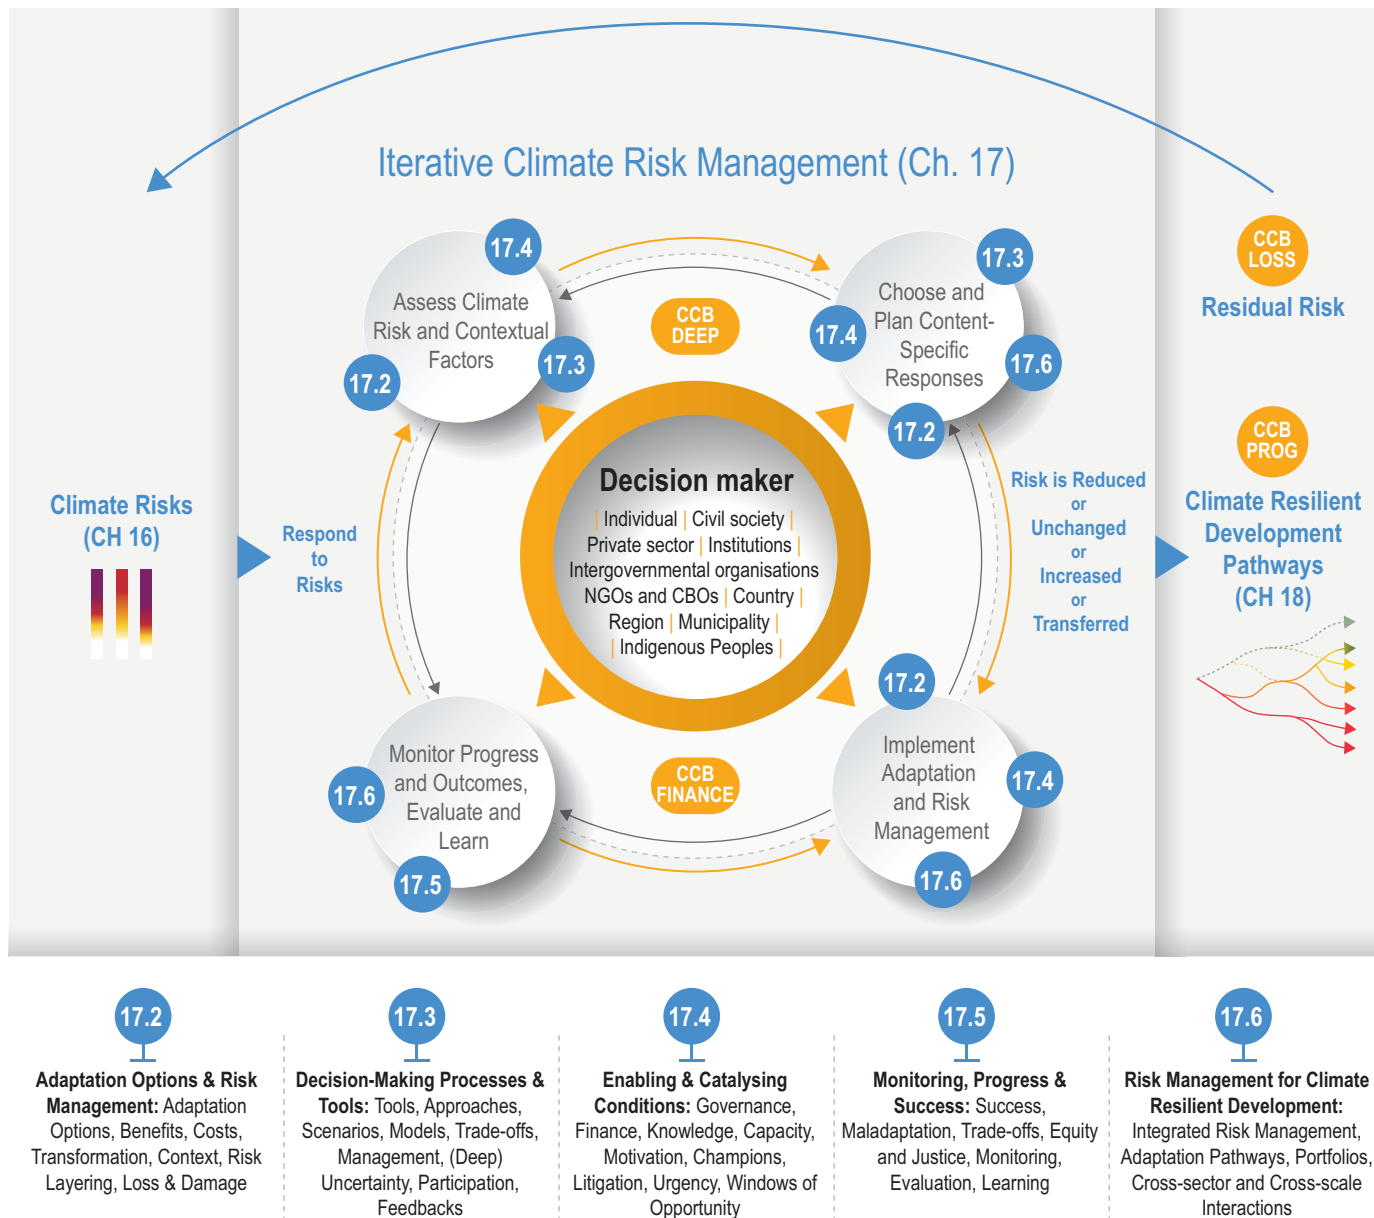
Iterative Climate Risk Management (Ch. 17)

CCB LOSS

Residual Risk

CCB PROG

Climate Resilient Development Pathways (CH 18)

Climate Risks (CH 16)

Respond to Risks

17.4

Assess Climate Risk and Contextual Factors

17.3

17.2

CCB DEEP

17.3

Choose and Plan Content-Specific Responses

17.4

17.6

17.2

Decision maker

| Individual | Civil society | Private sector | Institutions | Intergovernmental organisations NGOs and CBOs | Country | Region | Municipality | | Indigenous Peoples |

Risk is Reduced or Unchanged or Increased or Transferred

17.2

Implement Adaptation and Risk Management

17.4

17.6

CCB FINANCE

Monitor Progress and Outcomes, Evaluate and Learn

17.6

17.5

17.2

Adaptation Options & Risk Management: Adaptation Options, Benefits, Costs, Transformation, Context, Risk Layering, Loss & Damage

17.3

Decision-Making Processes & Tools: Tools, Approaches, Scenarios, Models, Trade-offs, Management, (Deep) Uncertainty, Participation, Feedbacks

17.4

Enabling & Catalysing Conditions: Governance, Finance, Knowledge, Capacity, Motivation, Champions, Litigation, Urgency, Windows of Opportunity

17.5

Monitoring, Progress & Success: Success, Maladaptation, Trade-offs, Equity and Justice, Monitoring, Evaluation, Learning

17.6

Risk Management for Climate Resilient Development: Integrated Risk Management, Adaptation Pathways, Portfolios, Cross-sector and Cross-scale Interactions